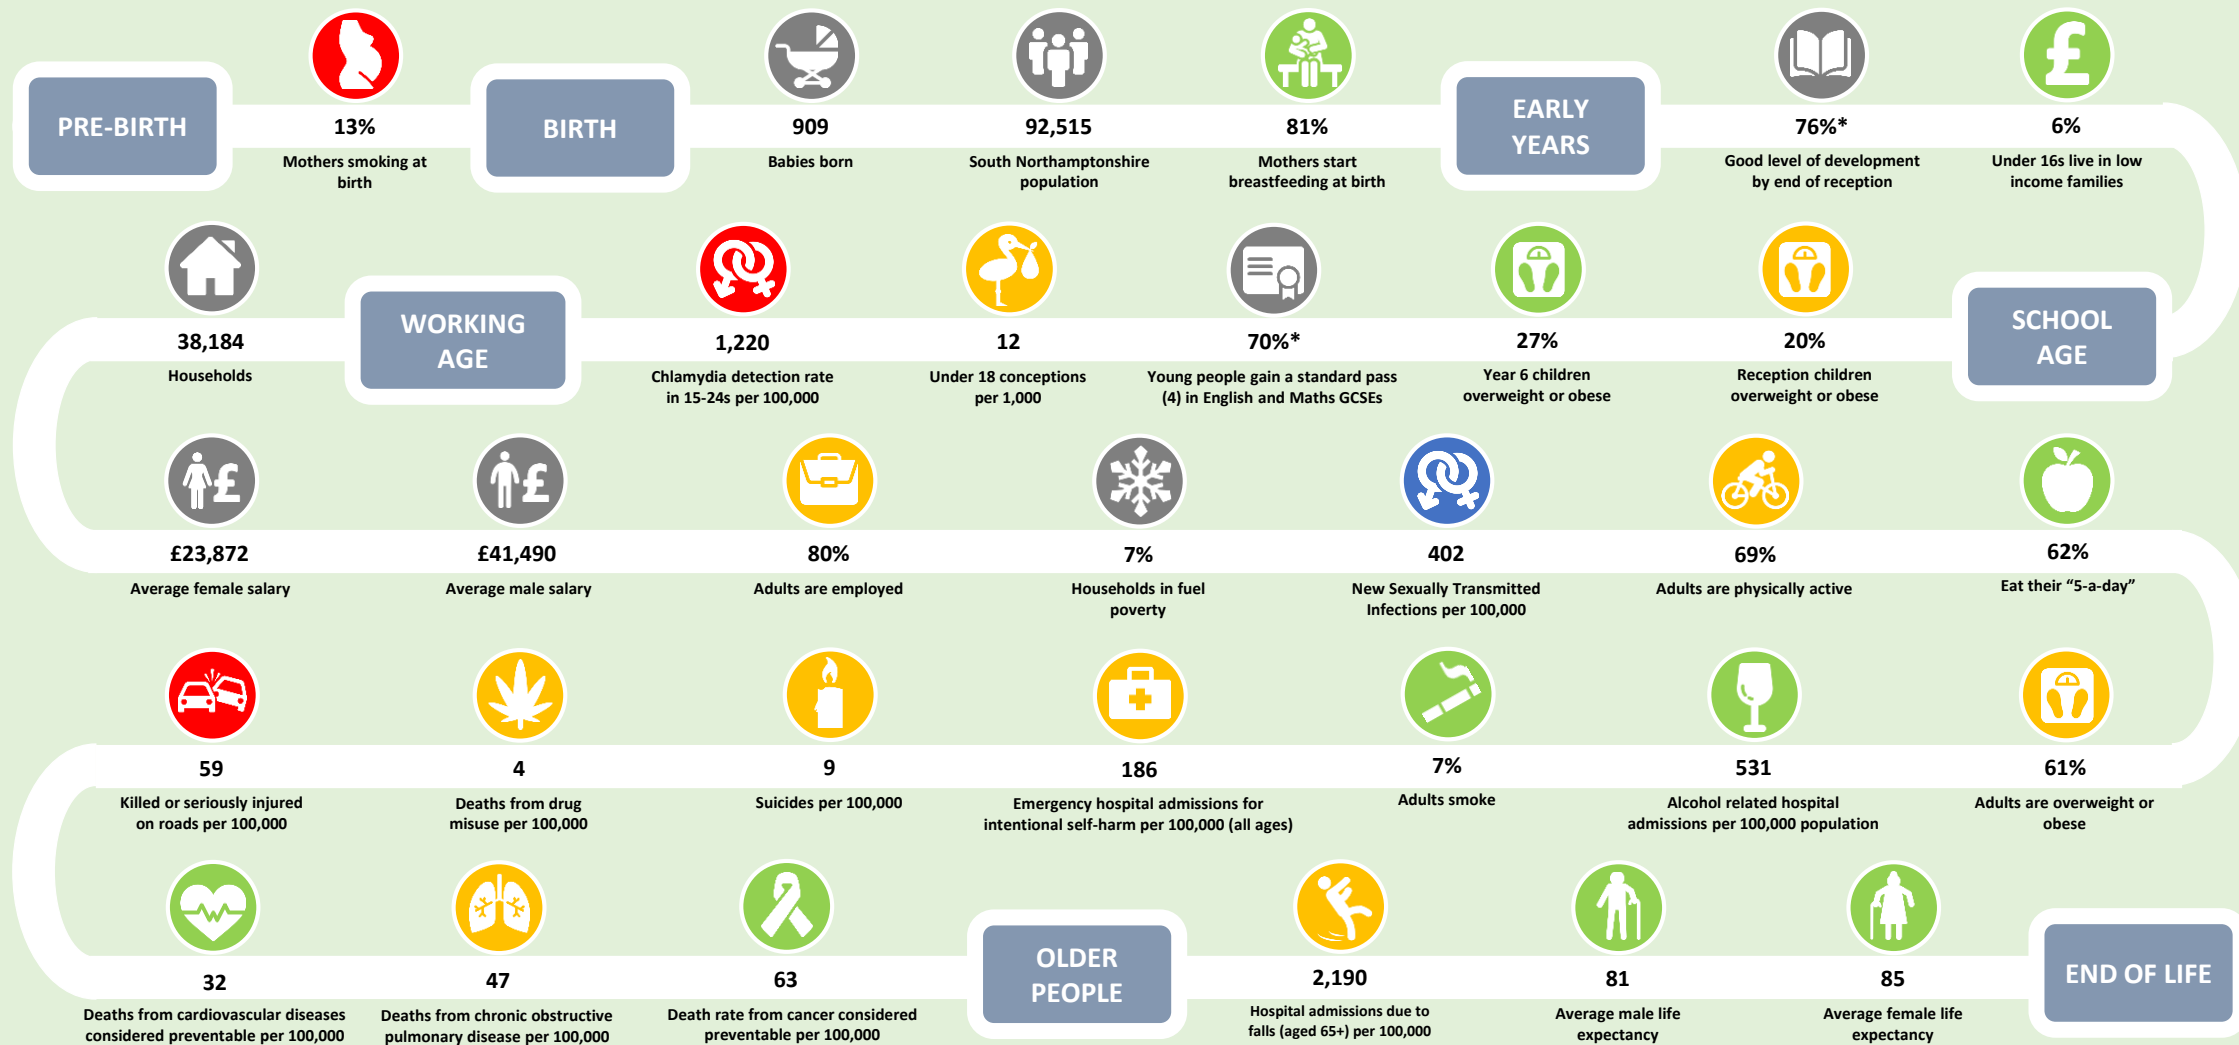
PRE-BIRTH

13%
Mothers smoking at birth

BIRTH

909
Babies born

92,515
South Northamptonshire population

81%
Mothers start breastfeeding at birth

EARLY YEARS

76%*
Good level of development by end of reception

6%
Under 16s live in low income families

SCHOOL AGE

20%
Reception children overweight or obese

27%
Year 6 children overweight or obese

70%*
Young people gain a standard pass (4) in English and Maths GCSEs

12
Under 18 conceptions per 1,000

1,220
Chlamydia detection rate in 15-24s per 100,000

WORKING AGE

38,184
Households

£23,872
Average female salary

£41,490
Average male salary

80%
Adults are employed

7%
Households in fuel poverty

402
New Sexually Transmitted Infections per 100,000

69%
Adults are physically active

62%
Eat their "5-a-day"

61%
Adults are overweight or obese

531
Alcohol related hospital admissions per 100,000 population

7%
Adults smoke

186
Emergency hospital admissions for intentional self-harm per 100,000 (all ages)

9
Suicides per 100,000

4
Deaths from drug misuse per 100,000

59
Killed or seriously injured on roads per 100,000

32
Deaths from cardiovascular diseases considered preventable per 100,000

47
Deaths from chronic obstructive pulmonary disease per 100,000

63
Death rate from cancer considered preventable per 100,000

OLDER PEOPLE

2,190
Hospital admissions due to falls (aged 65+) per 100,000

81
Average male life expectancy

85
Average female life expectancy

END OF LIFE